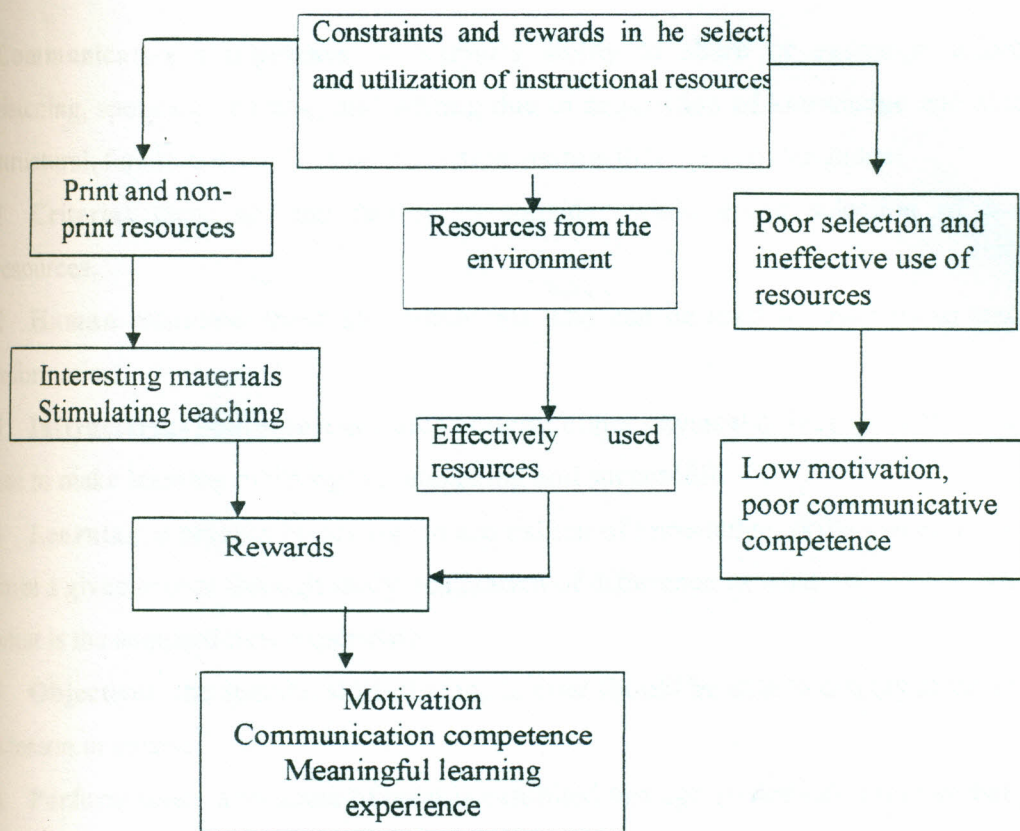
Constraints and rewards in he select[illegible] and utilization of instructional resources

Print and non-print resources

Resources from the environment

Poor selection and ineffective use of resources

Interesting materials Stimulating teaching

Effectively used resources

Low motivation, poor communicative competence

Rewards

Motivation Communication competence Meaningful learning experience